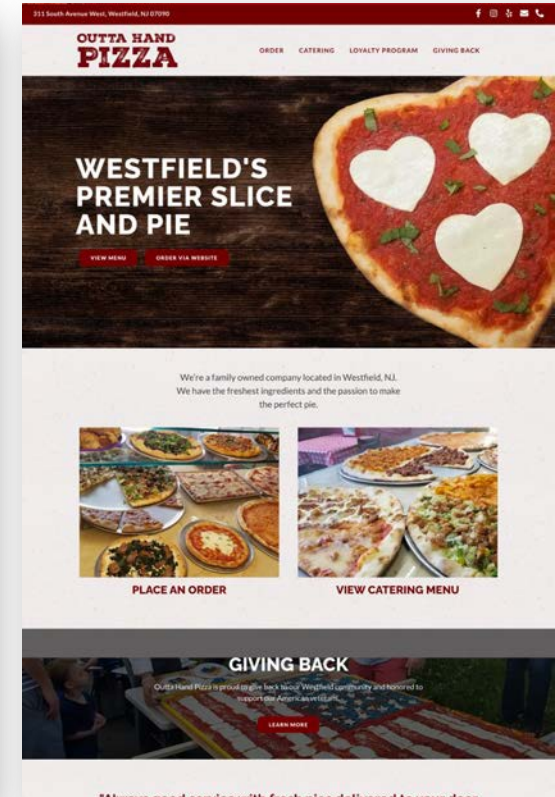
311 South Avenue West, Westfield, NJ 07090

OUTTA HAND PIZZA

ORDER CATERING LOYALTY PROGRAM GIVING BACK

WESTFIELD'S PREMIER SLICE AND PIE

VIEW MENU ORDER VIA WEBSITE

We're a family owned company located in Westfield, NJ. We have the freshest ingredients and the passion to make the perfect pie.

PLACE AN ORDER

VIEW CATERING MENU

GIVING BACK

Outta Hand Pizza is proud to give back to our Westfield community and honored to support our American veterans.

LEARN MORE

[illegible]